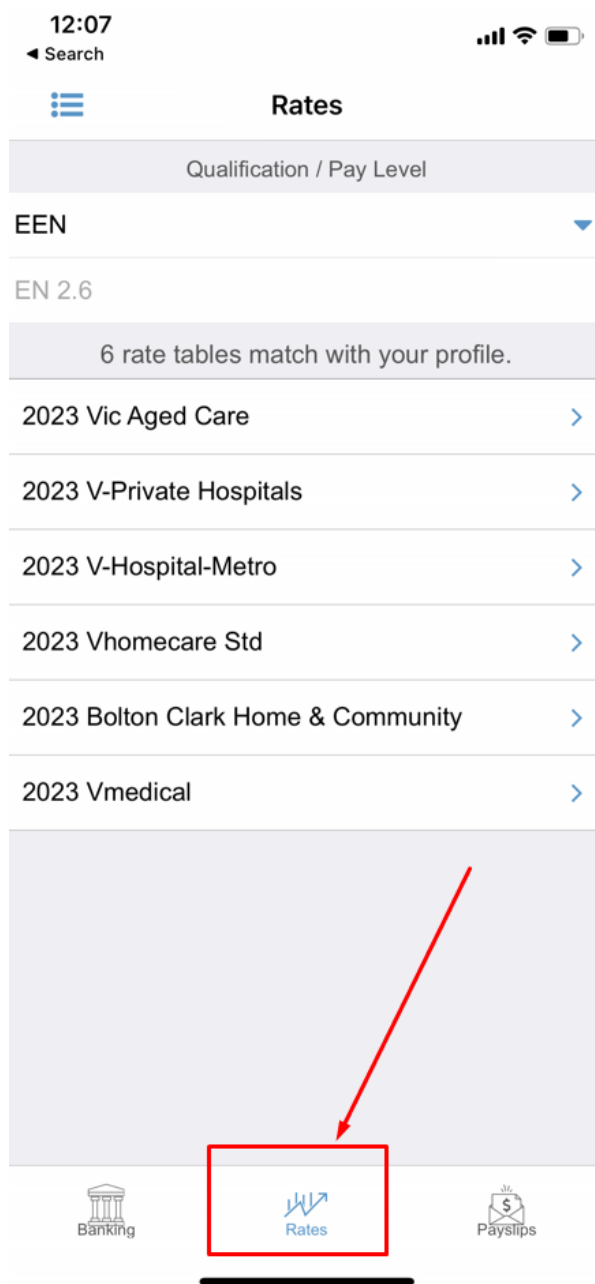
12:07
◀ Search

Rates

Qualification / Pay Level

EEN

EN 2.6

6 rate tables match with your profile.

2023 Vic Aged Care

2023 V-Private Hospitals

2023 V-Hospital-Metro

2023 Vhomecare Std

2023 Bolton Clark Home & Community

2023 Vmedical

Banking

Rates

Payslips